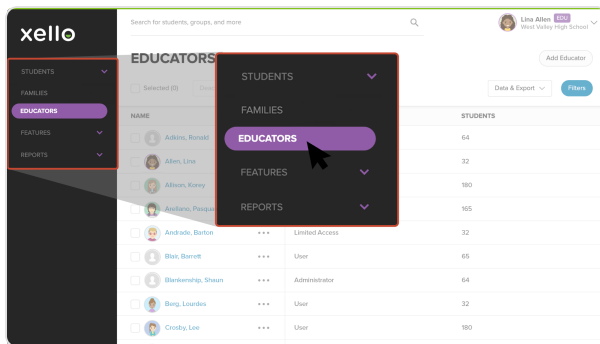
xello

STUDENTS
FAMILIES
EDUCATORS
FEATURES
REPORTS

Search for students, groups, and more

Lina Allen EDU
West Valley High School

EDUCATORS

Add Educator

Selected (0)

Data & Export

Filters

STUDENTS
FAMILIES
EDUCATORS
FEATURES
REPORTS

| NAME | | | STUDENTS |
|---|---|---|---|
| Adkins, Ronald | | | 64 |
| Allen, Lina | | | 32 |
| Allison, Kinley | | | 180 |
| Arellano, Pasqual | | | 165 |
| Andrade, Barton | ••• | Limited Access | 32 |
| Blair, Barrett | ••• | User | 65 |
| Blankenship, Shaun | ••• | Administrator | 64 |
| Berg, Lourdes | ••• | User | 32 |
| Crosby, Lee | ••• | User | 180 |